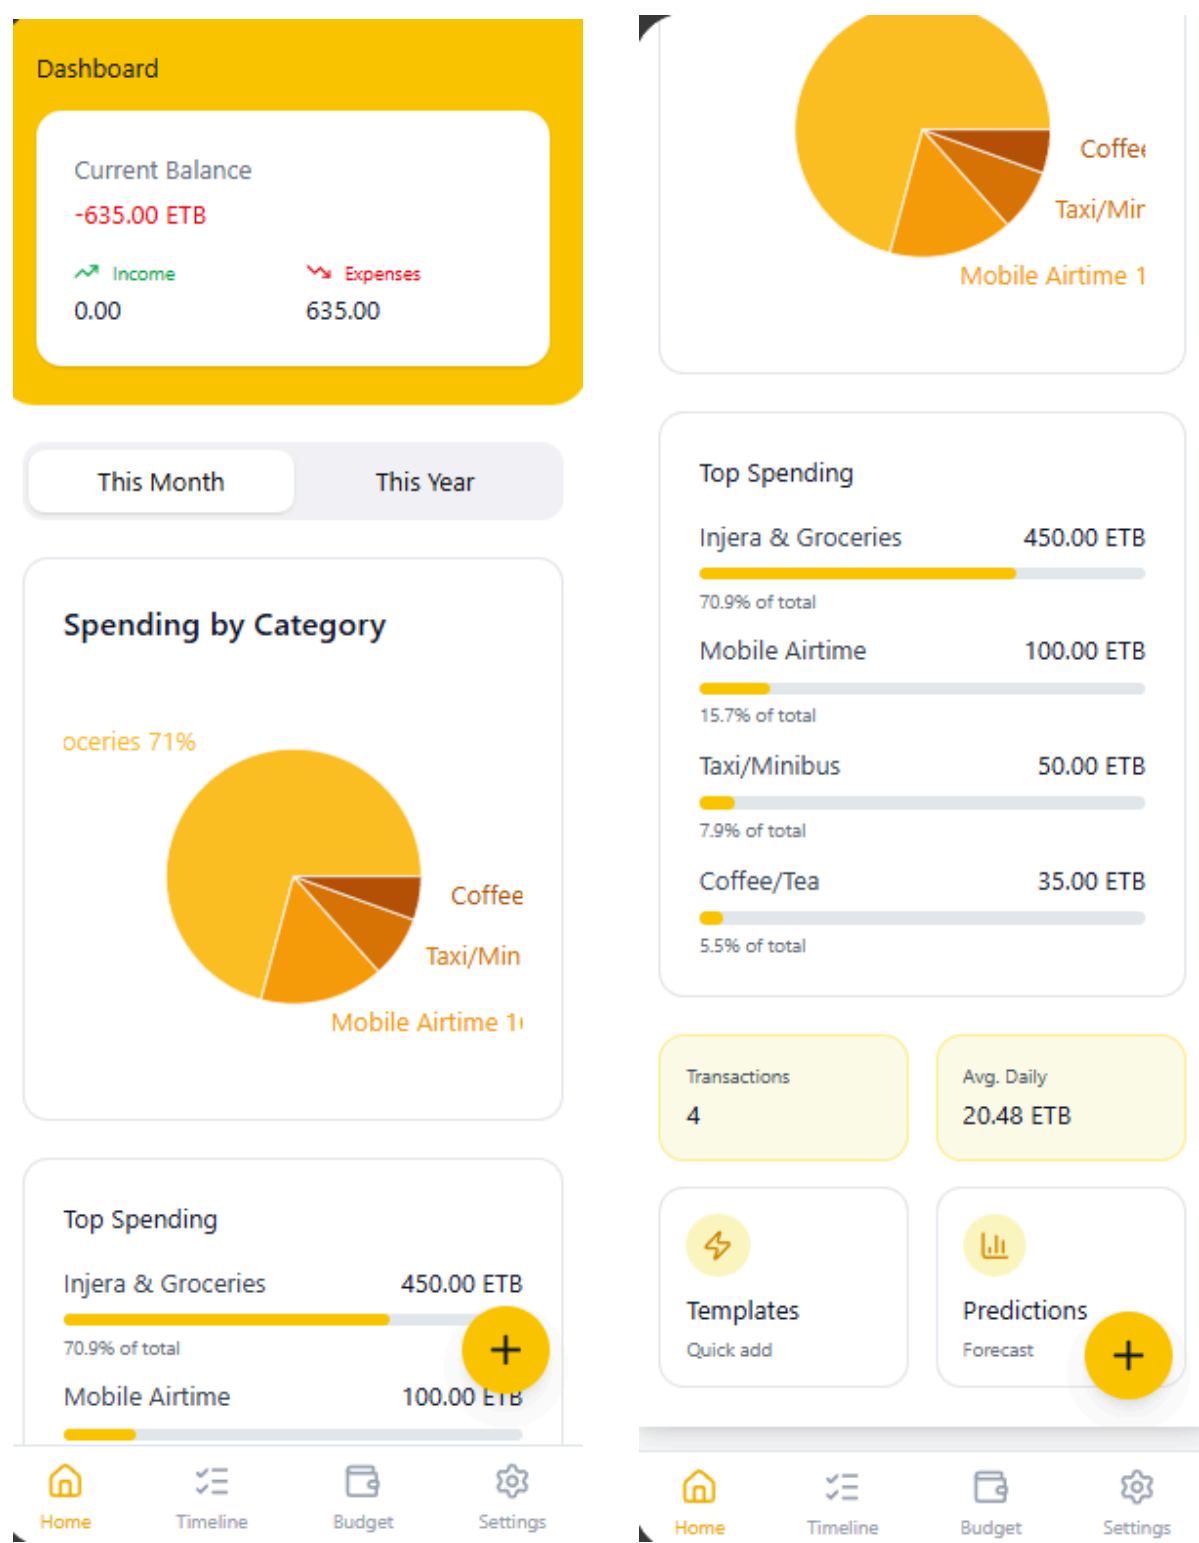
Dashboard

Current Balance
-635.00 ETB

Income
0.00

Expenses
635.00

This Month
This Year

Spending by Category

oceries 71%
Coffee
Taxi/Min
Mobile Airtime 1

Top Spending

Injera & Groceries 450.00 ETB
70.9% of total

Mobile Airtime 100.00 ETB

+

Home
Timeline
Budget
Settings

Coffe
Taxi/Mir
Mobile Airtime 1

Top Spending

Injera & Groceries 450.00 ETB
70.9% of total

Mobile Airtime 100.00 ETB
15.7% of total

Taxi/Minibus 50.00 ETB
7.9% of total

Coffee/Tea 35.00 ETB
5.5% of total

Transactions
4

Avg. Daily
20.48 ETB

Templates
Quick add

Predictions
Forecast

+

Home
Timeline
Budget
Settings